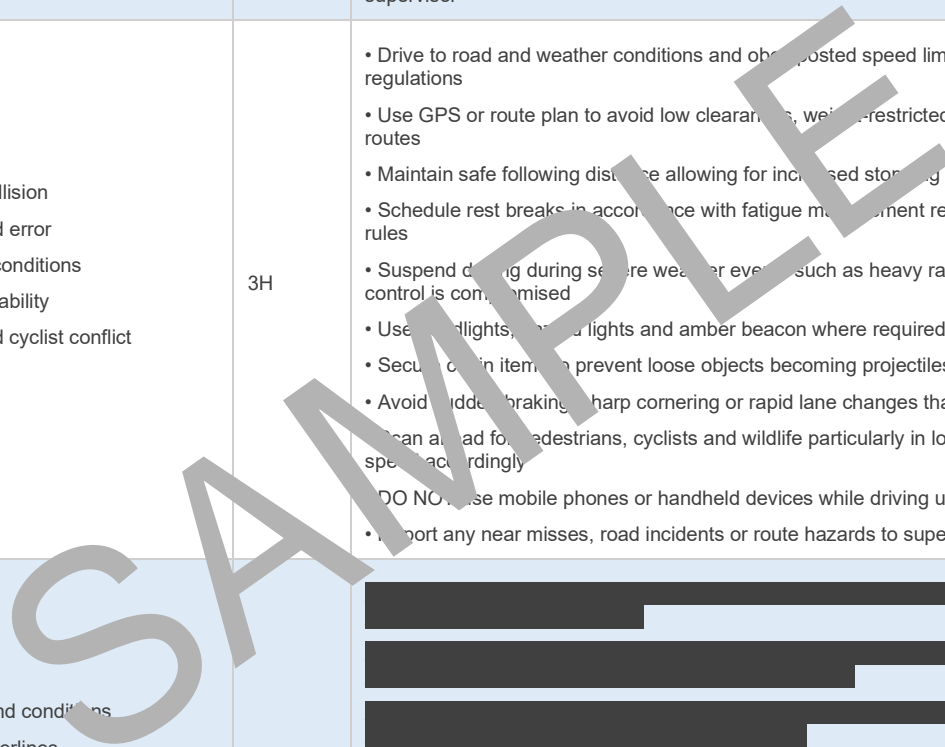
supervisor

| | | |
|---|---|---|
| llision<br>d error<br>conditions<br>ability<br>d cyclist conflict | 3H | • Drive to road and weather conditions and obe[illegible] posted speed lim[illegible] regulations<br>• Use GPS or route plan to avoid low clearan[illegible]s, wei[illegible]-restricted routes<br>• Maintain safe following dist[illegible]ce allowing for inc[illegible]sed sto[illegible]g<br>• Schedule rest breaks in accor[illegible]ce with fatigue ma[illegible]ement re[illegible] rules<br>• Suspend d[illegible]g during se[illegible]ere wea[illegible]er eve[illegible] such as heavy ra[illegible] control is com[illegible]omised<br>• Use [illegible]dlights, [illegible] lights and amber beacon where required<br>• Secu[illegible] c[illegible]in item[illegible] prevent loose objects becoming projectiles<br>• Avoid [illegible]udde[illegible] braking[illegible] harp cornering or rapid lane changes tha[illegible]<br>• Scan a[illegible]ad fo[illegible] edestrians, cyclists and wildlife particularly in lo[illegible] spe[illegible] ac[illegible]rdingly<br>• DO NO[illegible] se mobile phones or handheld devices while driving u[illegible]<br>• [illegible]port any near misses, road incidents or route hazards to supe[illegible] |
| nd condi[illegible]ns<br>rlines | | |